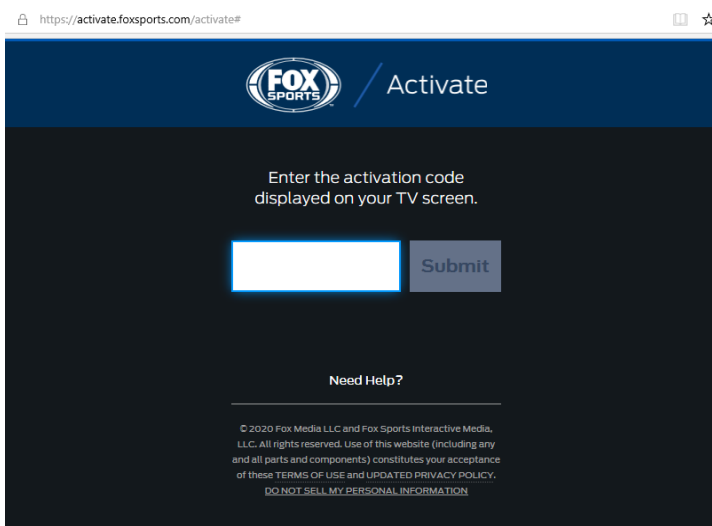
https://activate.foxsports.com/activate#

FOX SPORTS / Activate

Enter the activation code displayed on your TV screen.

Submit

Need Help?

© 2020 Fox Media LLC and Fox Sports Interactive Media, LLC. All rights reserved. Use of this website (including any and all parts and components) constitutes your acceptance of these TERMS OF USE and UPDATED PRIVACY POLICY.
DO NOT SELL MY PERSONAL INFORMATION